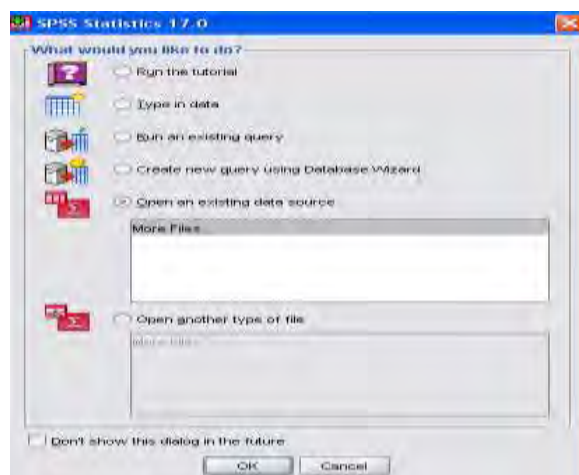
SPSS Statistics 17.0

What would you like to do?

Run the tutorial

Type in data

Run an existing query

Create new query using Database Wizard

Open an existing data source

More Files...

Open another type of file

More Files...

Don't show this dialog in the future

OK

Cancel